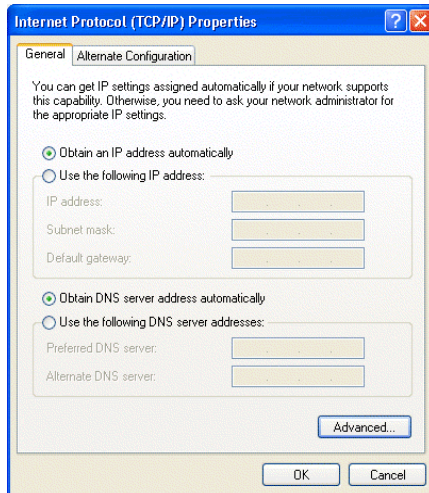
Internet Protocol (TCP/IP) Properties

General | Alternate Configuration

You can get IP settings assigned automatically if your network supports this capability. Otherwise, you need to ask your network administrator for the appropriate IP settings.

Obtain an IP address automatically

Use the following IP address:

IP address:

Subnet mask:

Default gateway:

Obtain DNS server address automatically

Use the following DNS server addresses:

Preferred DNS server:

Alternate DNS server:

Advanced...

OK

Cancel